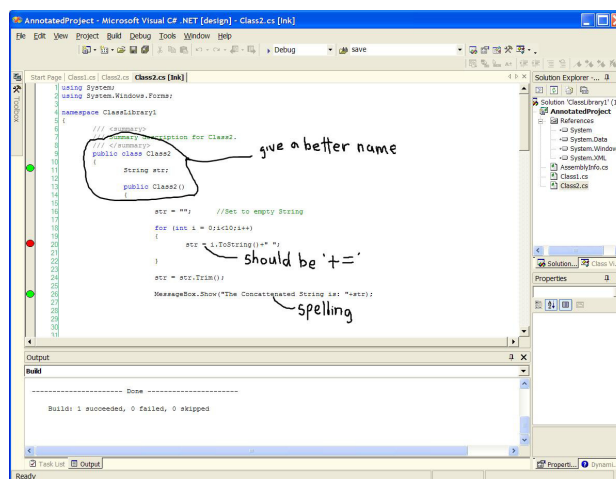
AnnotatedProject - Microsoft Visual C# .NET [design] - Class2.cs [Ink]

File Edit View Project Build Debug Tools Window Help

Debug save

Start Page Class1.cs Class2.cs Class2.cs [Ink]

Toolbox

1 using System;
2 using System.Windows.Forms;
3
4 namespace ClassLibrary1
5 {
6 /// <summary>
7 /// Summary description for Class2.
8 /// </summary>
9 public class Class2
10 {
11 String str;
12
13 public Class2()
14 {
15
16 str = ""; //Set to empty String
17
18 for (int i = 0;i<10;i++)
19 {
20 str = i.ToString()+" ";
21
22 }
23
24 str = str.Trim();
25
26 MessageBox.Show("The Concatenated String is: "+str);
27
28
29
30
31

give a better name

should be '+='

spelling

Solution Explorer - ...
Solution 'ClassLibrary1' (1
AnnotatedProject
References
System
System.Data
System.Window
System.XML
AssemblyInfo.cs
Class1.cs
Class2.cs

Solution... Class Vi

Properties

Output
Build

---------------------- Done ----------------------

Build: 1 succeeded, 0 failed, 0 skipped

Task List Output

Properti... Dynami...

Ready